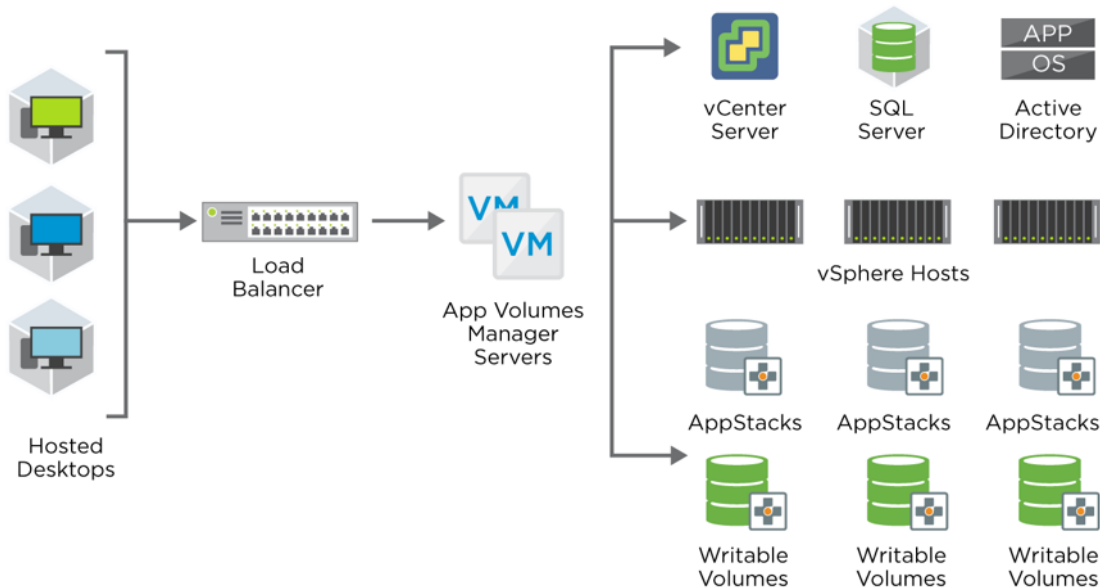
Hosted Desktops

Load Balancer

VM
VM

App Volumes Manager Servers

vCenter Server

SQL Server

APP
OS
Active Directory

vSphere Hosts

AppStacks

AppStacks

AppStacks

Writable Volumes

Writable Volumes

Writable Volumes